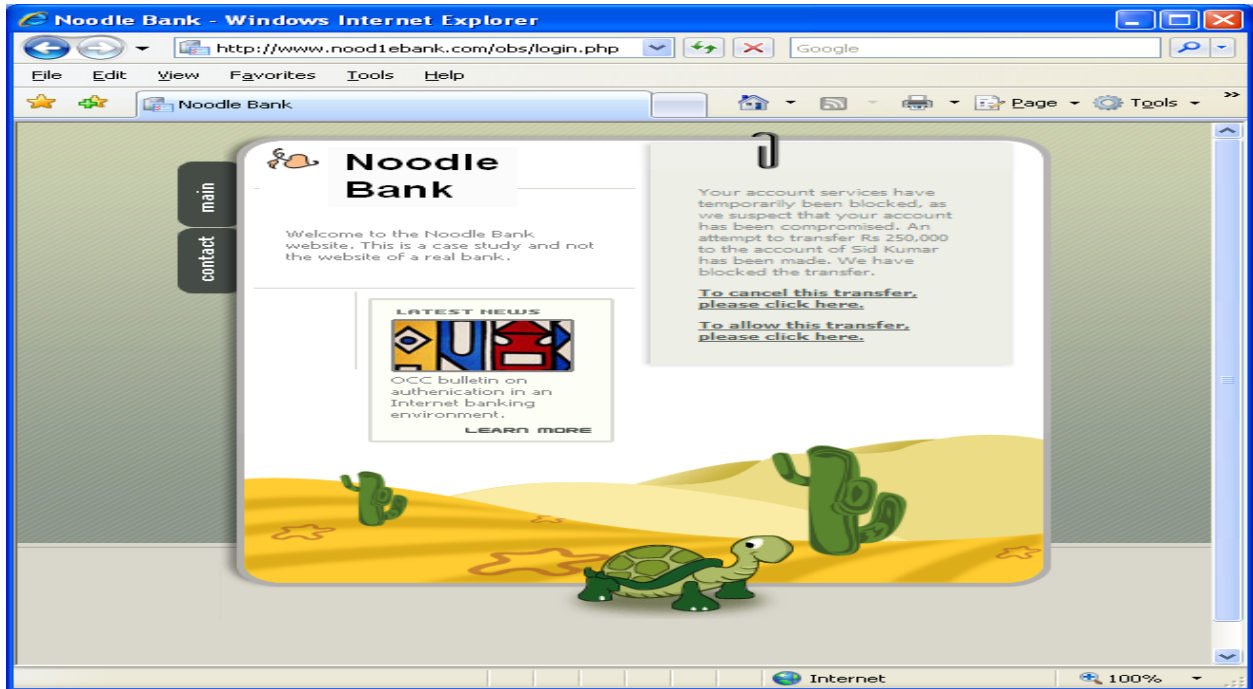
Noodle Bank - Windows Internet Explorer

http://www.nood1ebank.com/obs/login.php

Google

File Edit View Favorites Tools Help

Noodle Bank

Page Tools

main

contact

Noodle Bank

Welcome to the Noodle Bank website. This is a case study and not the website of a real bank.

LATEST NEWS

OCC bulletin on authenication in an Internet banking environment.

LEARN MORE

Your account services have temporarily been blocked, as we suspect that your account has been compromised. An attempt to transfer Rs 250,000 to the account of Sid Kumar has been made. We have blocked the transfer.

To cancel this transfer, please click here.

To allow this transfer, please click here.

Internet

100%